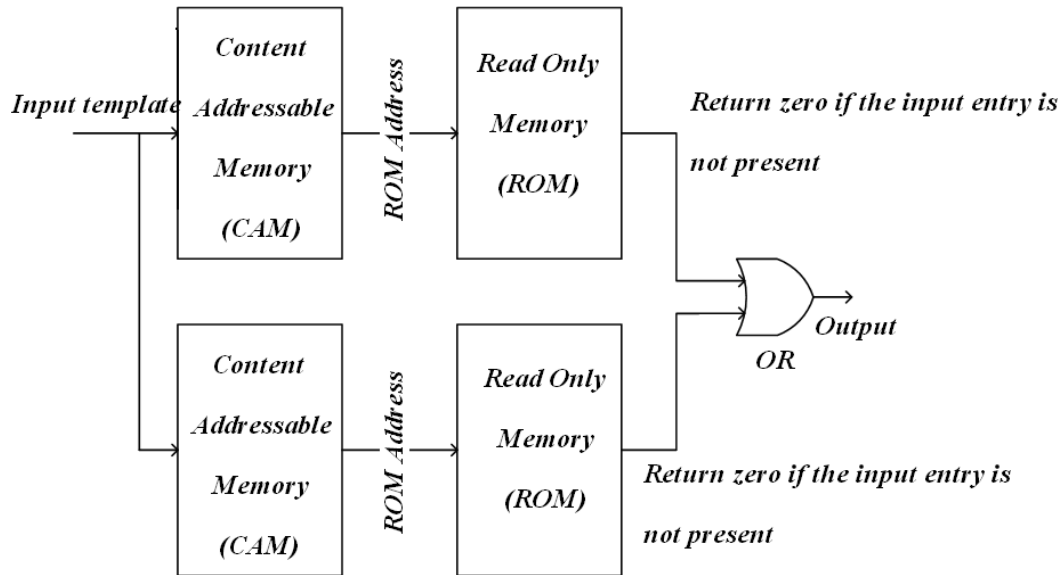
Input template

Content Addressable Memory (CAM)

ROM Address

Read Only Memory (ROM)

Return zero if the input entry is not present

OR

Output

Content Addressable Memory (CAM)

ROM Address

Read Only Memory (ROM)

Return zero if the input entry is not present